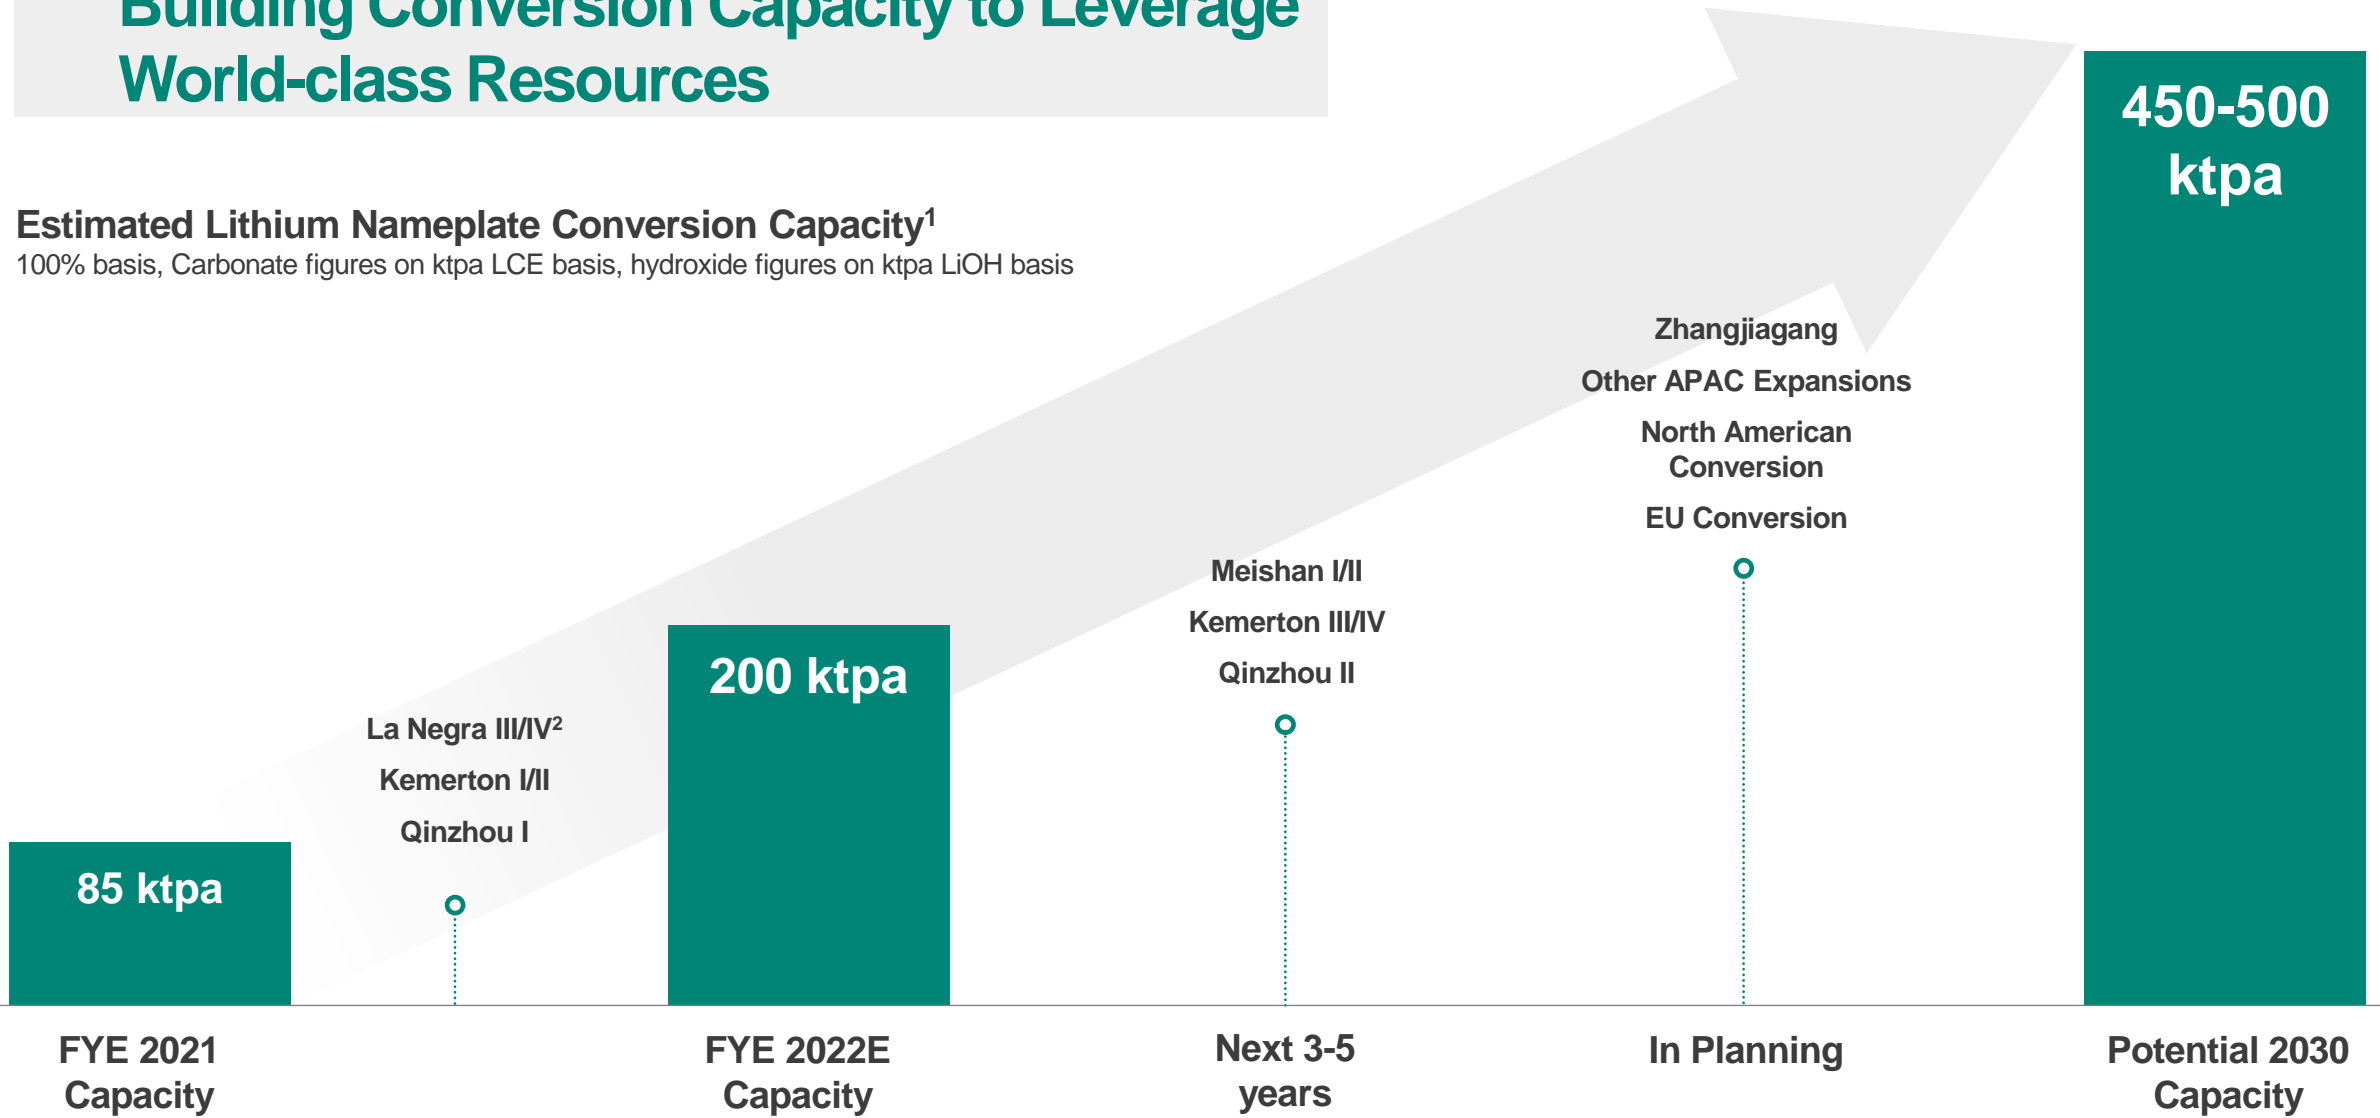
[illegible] Conversion Capacity to Leverage World-class Resources

Estimated Lithium Nameplate Conversion Capacity$^1$
100% basis, Carbonate figures on ktpa LCE basis, hydroxide figures on ktpa LiOH basis

Zhangjiagang
Other APAC Expansions
North American Conversion
EU Conversion

450-500 ktpa

Meishan I/II
Kemerton III/IV
Qinzhou II

200 ktpa

La Negra III/IV$^2$
Kemerton I/II
Qinzhou I

85 ktpa

FYE 2021 Capacity

FYE 2022E Capacity

Next 3-5 years

In Planning

Potential 2030 Capacity